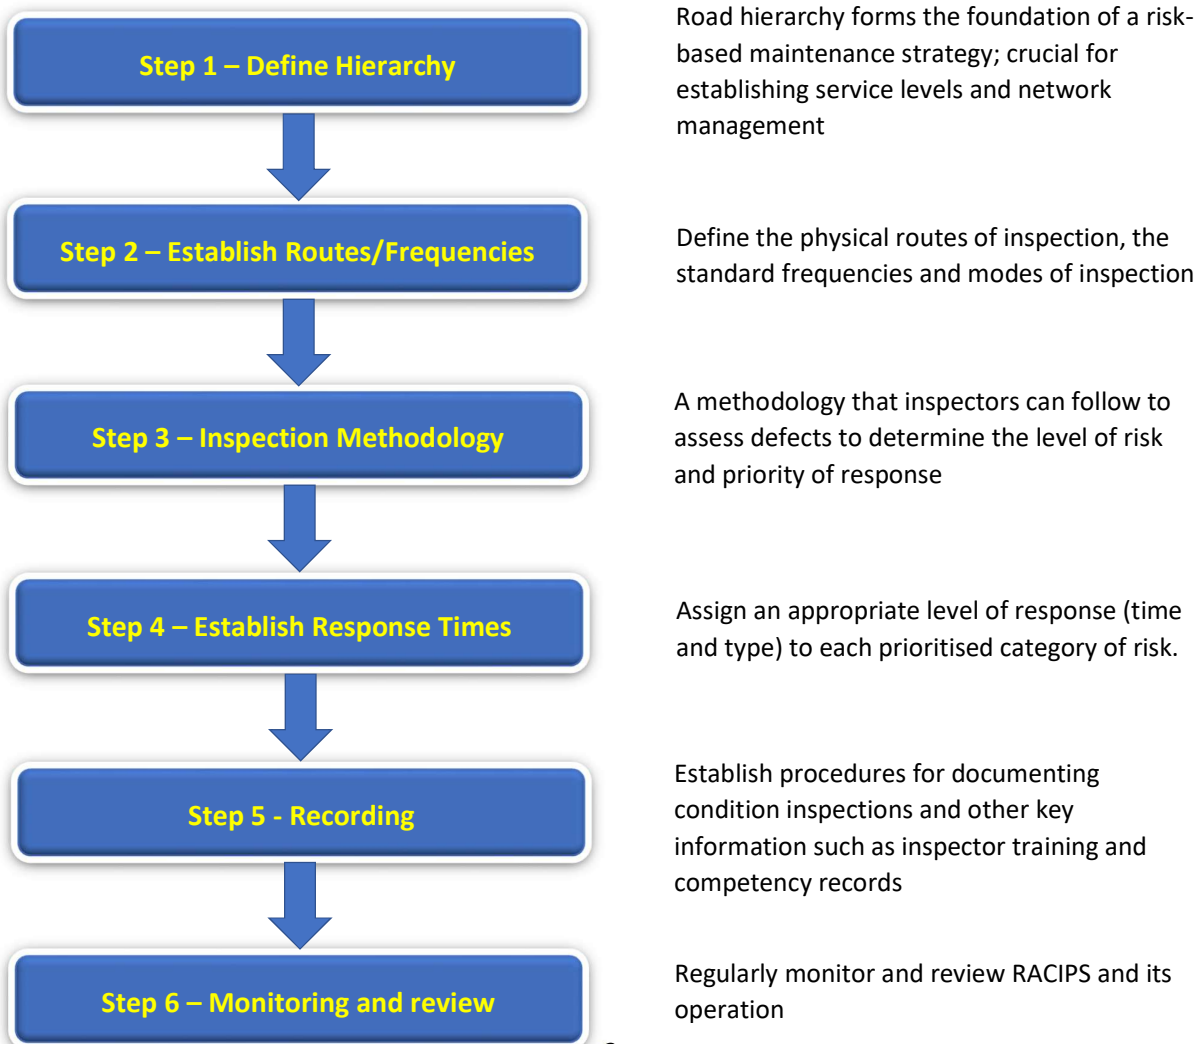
Step 1 – Define Hierarchy

Road hierarchy forms the foundation of a risk-based maintenance strategy; crucial for establishing service levels and network management

Step 2 – Establish Routes/Frequencies

Define the physical routes of inspection, the standard frequencies and modes of inspection

Step 3 – Inspection Methodology

A methodology that inspectors can follow to assess defects to determine the level of risk and priority of response

Step 4 – Establish Response Times

Assign an appropriate level of response (time and type) to each prioritised category of risk.

Step 5 - Recording

Establish procedures for documenting condition inspections and other key information such as inspector training and competency records

Step 6 – Monitoring and review

Regularly monitor and review RACIPS and its operation